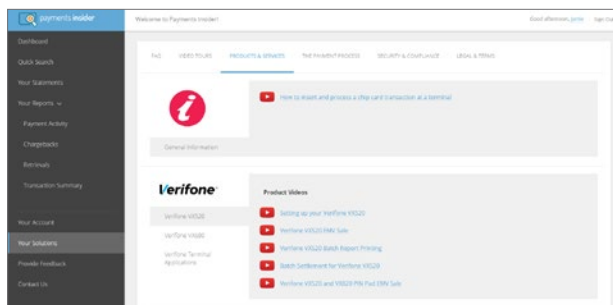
payments insider

Welcome to Payments Insider!

Good afternoon, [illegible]

Sign Out

Dashboard

Quick Search

Your Statements

Your Reports

Payment Activity

Chargebacks

Retrievals

Transaction Summary

Your Account

Your Solutions

Provide Feedback

Contact Us

FAQ

VIDEO TOURS

PRODUCTS & SERVICES

THE PAYMENT PROCESS

SECURITY & COMPLIANCE

LEGAL & TERMS

How to insert and process a chip card transaction at a terminal

General Information

Verifone

Product Videos

Verifone VX520

Verifone VX680

Verifone Terminal Applications

Setting up your Verifone VX520

Verifone VX520 EMV Sale

Verifone VX520 Batch Report Printing

Batch Settlement for Verifone VX520

Verifone VX520 and VX820 PIN Pad EMV Sale